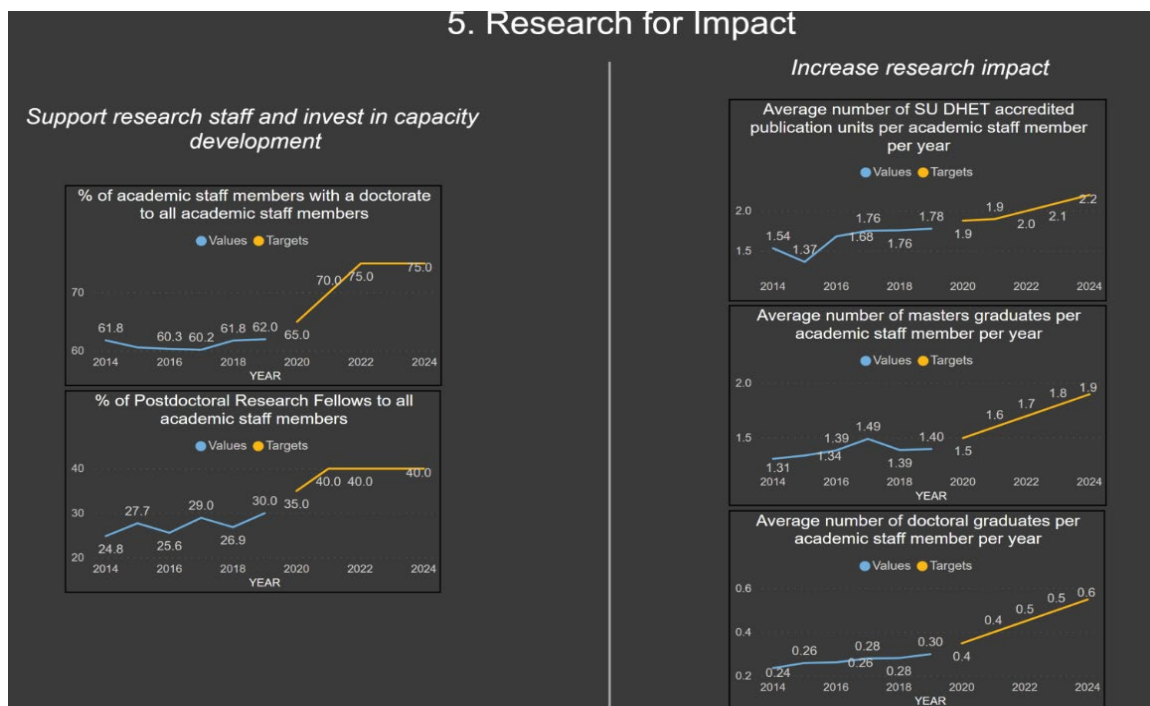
5. Research for Impact

Support research staff and invest in capacity development

% of academic staff members with a doctorate to all academic staff members

Values Targets

70
60
61.8 60.3 60.2 61.8 62.0 65.0 70.0 75.0 75.0
2014 2016 2018 2020 2022 2024
YEAR

% of Postdoctoral Research Fellows to all academic staff members

Values Targets

40
30
20
24.8 27.7 25.6 29.0 26.9 30.0 35.0 40.0 40.0 40.0
2014 2016 2018 2020 2022 2024
YEAR

Increase research impact

Average number of SU DHET accredited publication units per academic staff member per year

Values Targets

2.0
1.5
1.54 1.37 1.68 1.76 1.76 1.78 1.9 1.9 2.0 2.1 2.2
2014 2016 2018 2020 2022 2024

Average number of masters graduates per academic staff member per year

Values Targets

2.0
1.5
1.31 1.34 1.39 1.49 1.39 1.40 1.5 1.6 1.7 1.8 1.9
2014 2016 2018 2020 2022 2024
YEAR

Average number of doctoral graduates per academic staff member per year

Values Targets

0.6
0.4
0.2
0.24 0.26 0.26 0.28 0.28 0.30 0.4 0.4 0.5 0.5 0.6
2014 2016 2018 2020 2022 2024
YEAR